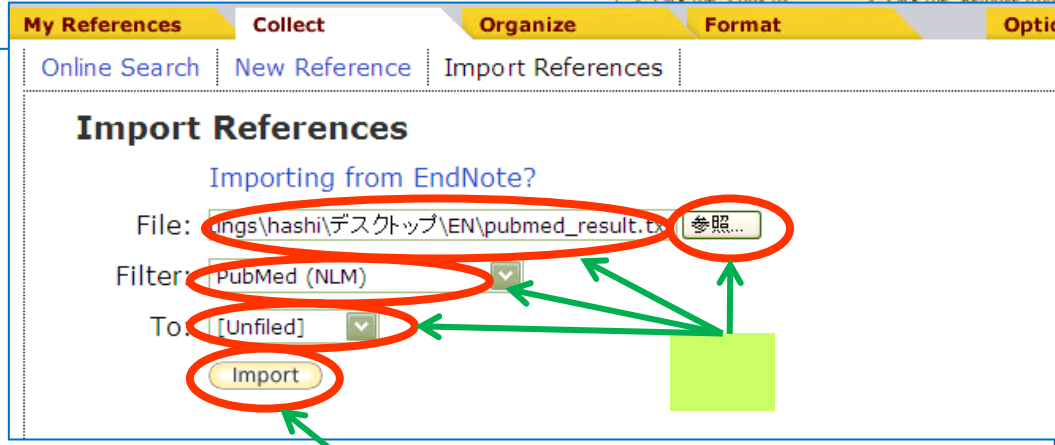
My References | Collect | Organize | Format | Optio

Online Search | New Reference | Import References

Import References

Importing from EndNote?

File: ings\hashi\デスクトップ\EN\pubmed_result.tx 参照...

Filter: PubMed (NLM)

To: [Unfiled]

Import